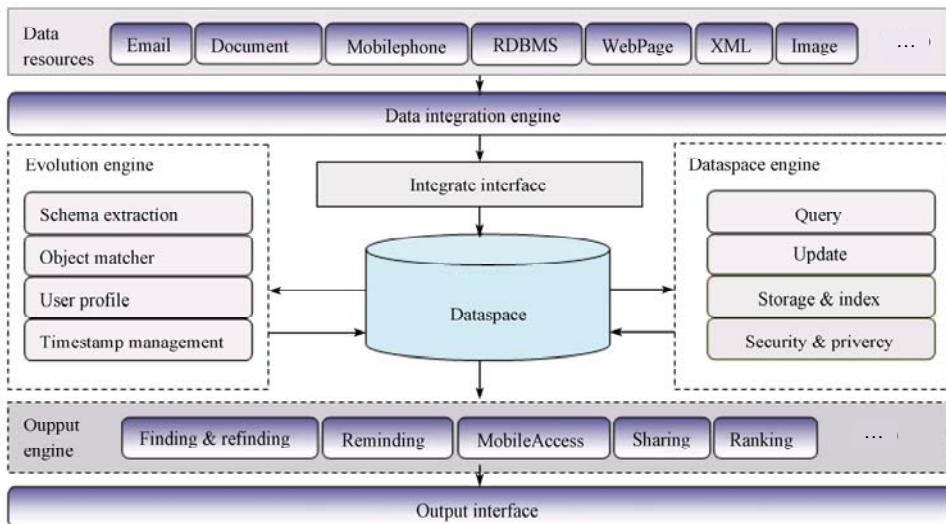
Data resources
Email
Document
Mobilephone
RDBMS
WebPage
XML
Image
...

Data integration engine

Evolution engine
Schema extraction
Object matcher
User profile
Timestamp management

Integrate interface

Dataspace

Dataspace engine
Query
Update
Storage & index
Security & privercy

Oupput engine
Finding & refinding
Reminding
MobileAccess
Sharing
Ranking
...

Output interface